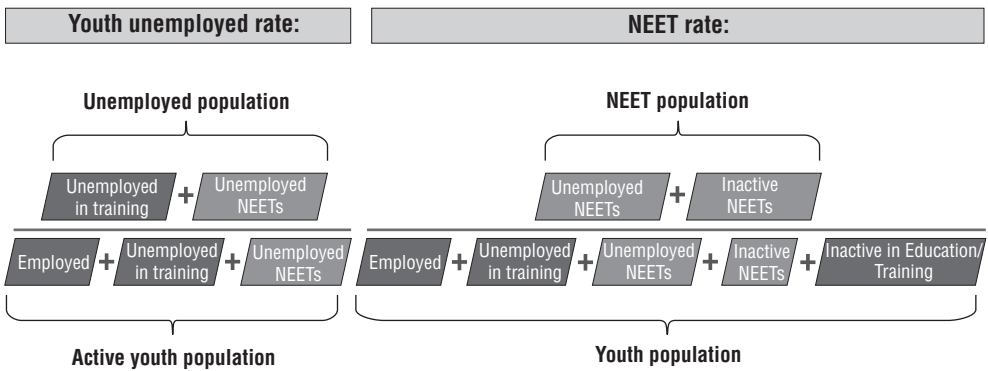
Youth unemployed rate:

Unemployed population

Unemployed in training + Unemployed NEETs

Employed + Unemployed in training + Unemployed NEETs

Active youth population

NEET rate:

NEET population

Unemployed NEETs + Inactive NEETs

Employed + Unemployed in training + Unemployed NEETs + Inactive NEETs + Inactive in Education/ Training

Youth population